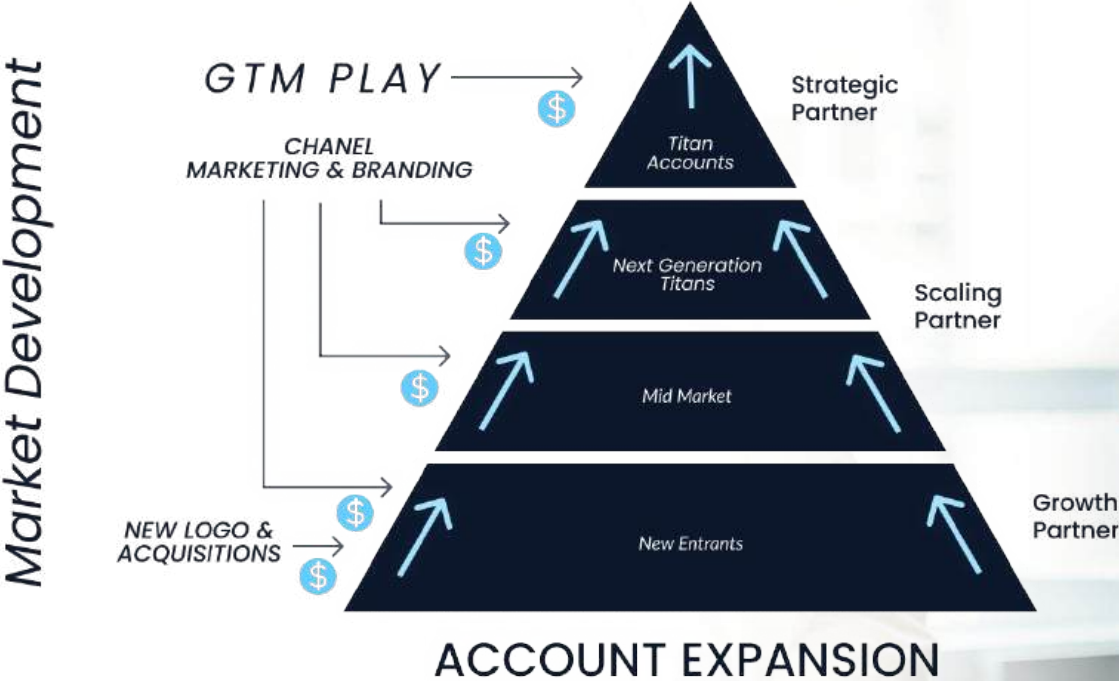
Market Development

GTM PLAY

$

CHANEL MARKETING & BRANDING

$

$

$

NEW LOGO & ACQUISITIONS

$

Titan Accounts

Next Generation Titans

Mid Market

New Entrants

Strategic Partner

Scaling Partner

Growth Partner

ACCOUNT EXPANSION